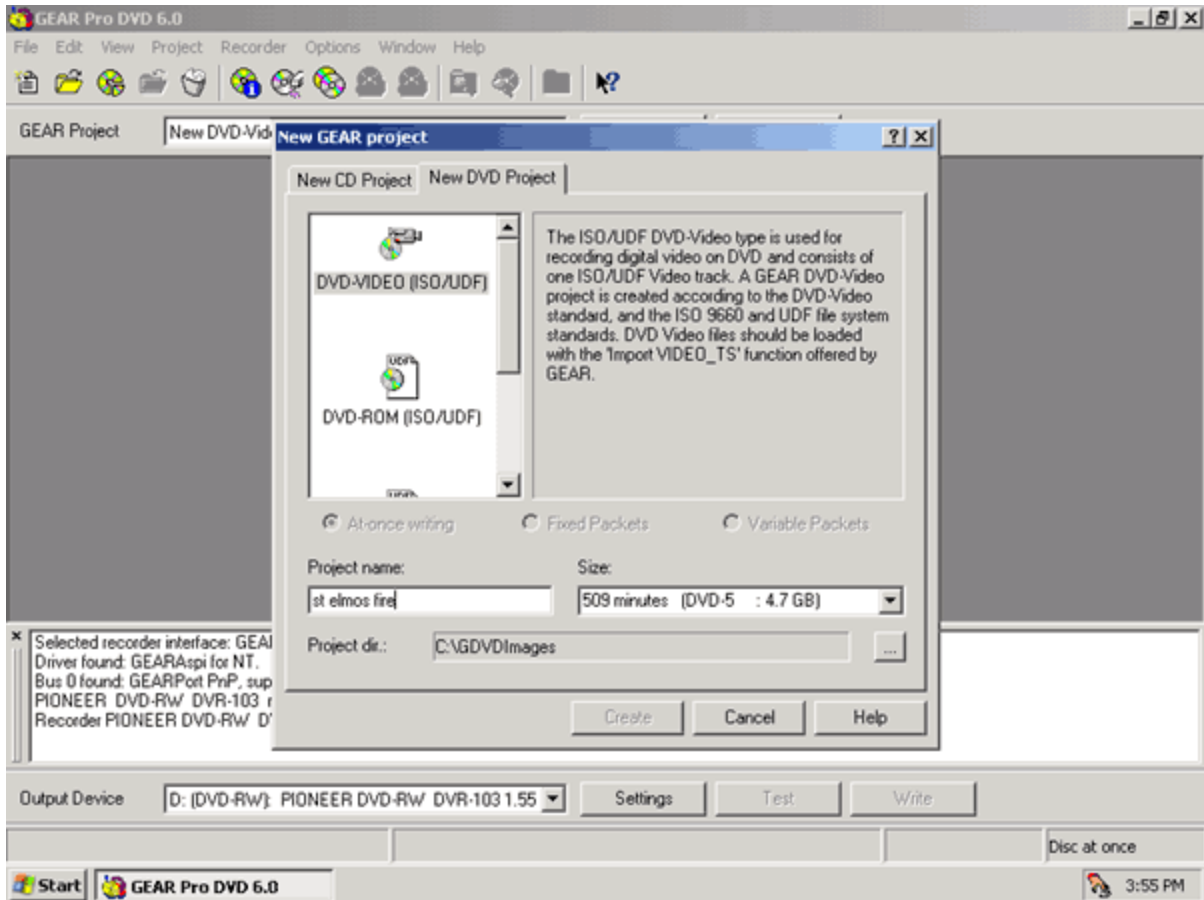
GEAR Pro DVD 6.0

File Edit View Project Recorder Options Window Help

GEAR Project New DVD-Vid

New GEAR project

New CD Project New DVD Project

DVD-VIDEO (ISO/UDF)

DVD-ROM (ISO/UDF)

The ISO/UDF DVD-Video type is used for recording digital video on DVD and consists of one ISO/UDF Video track. A GEAR DVD-Video project is created according to the DVD-Video standard, and the ISO 9660 and UDF file system standards. DVD Video files should be loaded with the 'Import VIDEO_TS' function offered by GEAR.

At-once writing Fixed Packets Variable Packets

Project name: st elmos fire

Size: 509 minutes (DVD-5 : 4.7 GB)

Project dir.: C:\GDVDImages ...

Create Cancel Help

Selected recorder interface: GEA
Driver found: GEARAspi for NT.
Bus 0 found: GEARPort PnP, sup
PIONEER DVD-RW DVR-103
Recorder PIONEER DVD-RW D

Output Device D: (DVD-RW): PIONEER DVD-RW DVR-103 1.55 Settings Test Write

Disc at once

Start GEAR Pro DVD 6.0 3:55 PM